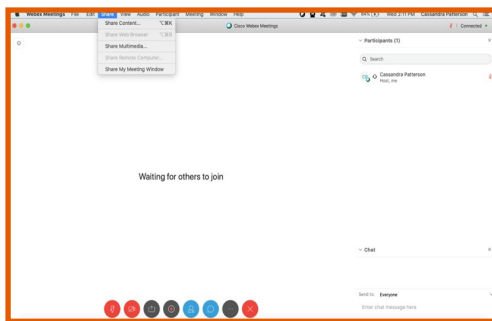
Webex Meetings File Edit Share View Audio Participant Meeting Window Help

99% Wed 2:11 PM Cassandra Patterson

Share Content... ⌥⌘K
Share Web Browser ⌥⌘B
Share Multimedia...
Share Remote Computer...
Share My Meeting Window

Cisco Webex Meetings

Connected

Participants (1)

Search

Cassandra Patterson
Host, me

Waiting for others to join

Chat

Send to: Everyone

Enter chat message here